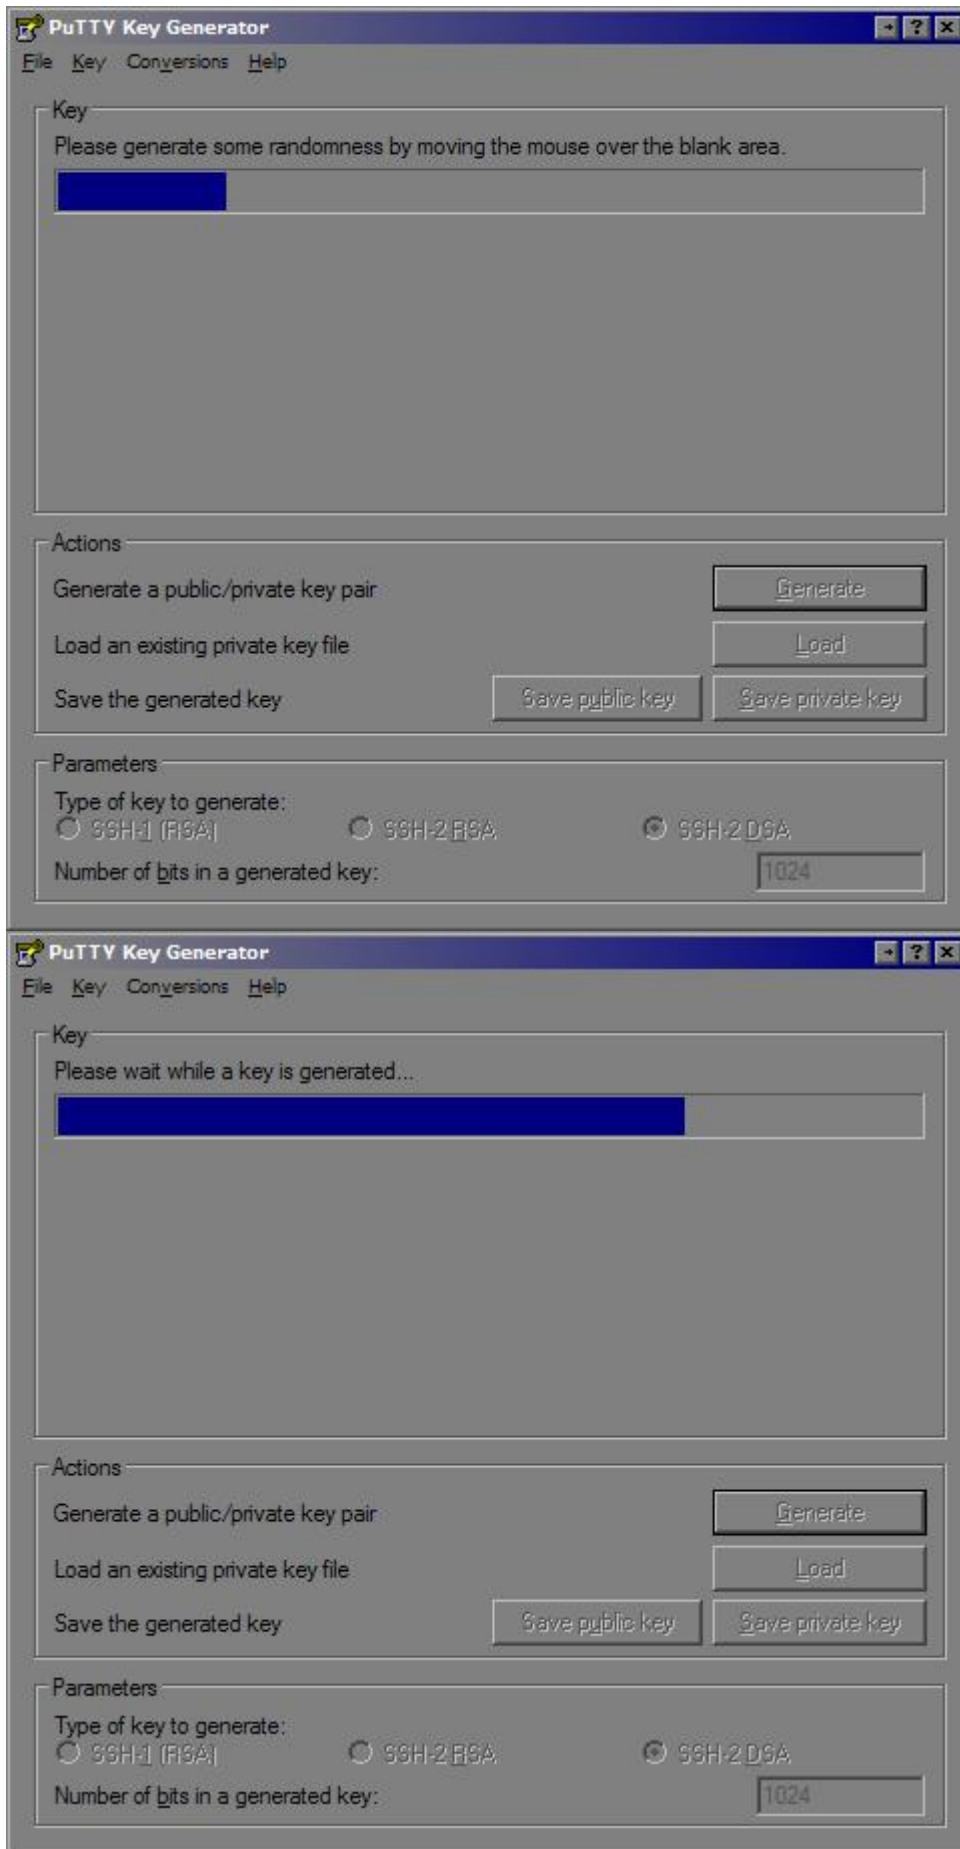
PuTTY Key Generator
File Key Conversions Help

Key
Please generate some randomness by moving the mouse over the blank area.

Actions
Generate a public/private key pair
Generate
Load an existing private key file
Load
Save the generated key
Save public key
Save private key

Parameters
Type of key to generate:
SSH-1 (RSA)
SSH-2 RSA
SSH-2 DSA
Number of bits in a generated key:
1024

PuTTY Key Generator
File Key Conversions Help

Key
Please wait while a key is generated...

Actions
Generate a public/private key pair
Generate
Load an existing private key file
Load
Save the generated key
Save public key
Save private key

Parameters
Type of key to generate:
SSH-1 (RSA)
SSH-2 RSA
SSH-2 DSA
Number of bits in a generated key:
1024